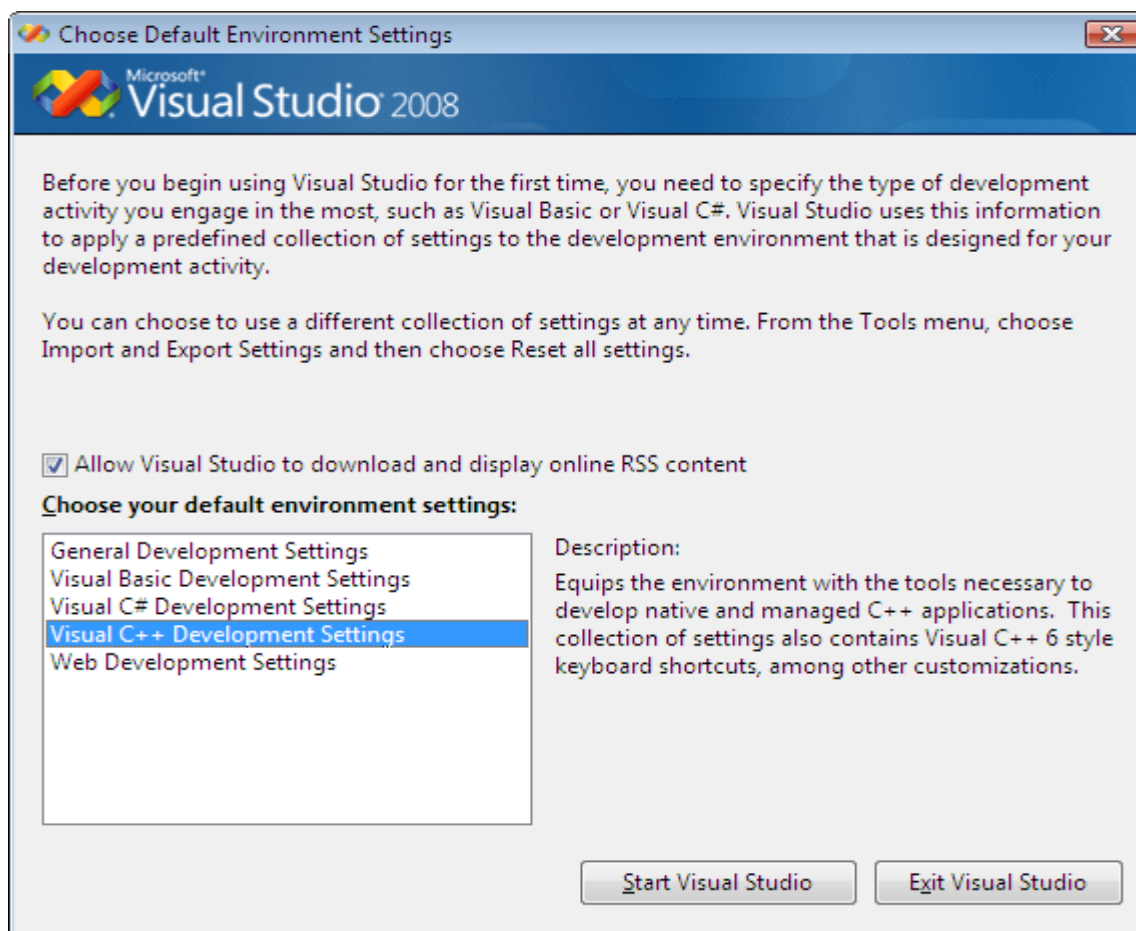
Choose Default Environment Settings

Microsoft® Visual Studio 2008

Before you begin using Visual Studio for the first time, you need to specify the type of development activity you engage in the most, such as Visual Basic or Visual C#. Visual Studio uses this information to apply a predefined collection of settings to the development environment that is designed for your development activity.

You can choose to use a different collection of settings at any time. From the Tools menu, choose Import and Export Settings and then choose Reset all settings.

Allow Visual Studio to download and display online RSS content

Choose your default environment settings:

General Development Settings
Visual Basic Development Settings
Visual C# Development Settings
Visual C++ Development Settings
Web Development Settings

Description:
Equips the environment with the tools necessary to develop native and managed C++ applications. This collection of settings also contains Visual C++ 6 style keyboard shortcuts, among other customizations.

Start Visual Studio

Exit Visual Studio